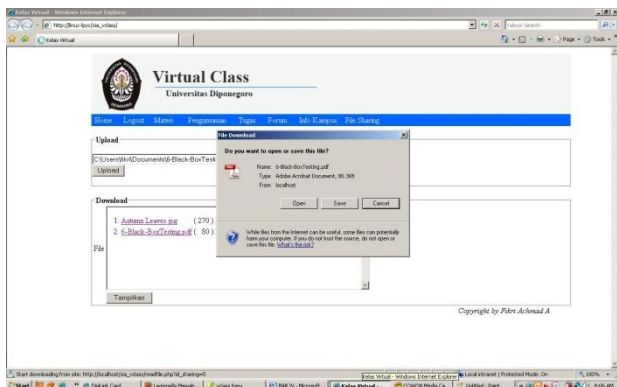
Kelas Virtual - Windows Internet Explorer

http://localhost/sia_vclass/

Yahoo! Search

Kelas Virtual

Page · Tools ·

Virtual Class

Universitas Diponegoro

Home Logout Materi Pengumuman Tugas Forum Info Kampus File Sharing

Upload

C:\Users\fikri\Documents\6-Black-BoxTesti

Upload

Download

1. Autumn Leaves.jpg (270)

2. 6-Black-BoxTesting.pdf (80)

File

Tampilkan

File Download

Do you want to open or save this file?

Name: 6-Black-BoxTesting.pdf

Type: Adobe Acrobat Document, 80.3KB

From: localhost

Open Save Cancel

While files from the Internet can be useful, some files can potentially harm your computer. If you do not trust the source, do not open or save this file. What's the risk?

Copyright by Fikri Achmad A

Start downloading from site: http://localhost/sia_vclass/readfile.php?id_sharing=5

Kelas Virtual - Windows Internet Explorer

Local intranet | Protected Mode: On

100%

Start

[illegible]

Kelas Virtual -

Untitled - Paint